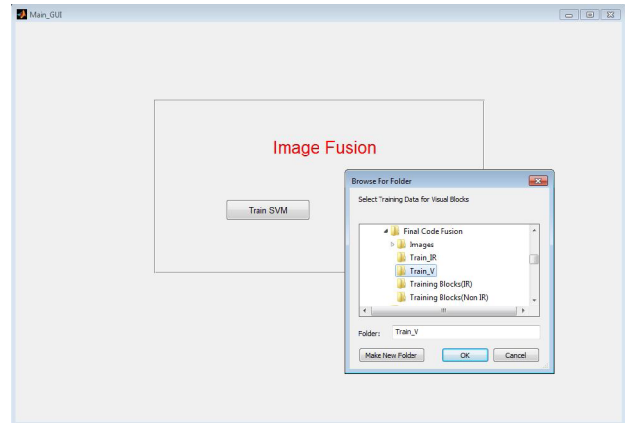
Main_GUI

Image Fusion

Train SVM

Browse For Folder

Select Training Data for Visual Blocks

Final Code Fusion
Images
Train_IR
Train_V
Training Blocks(IR)
Training Blocks(Non IR)

Folder: Train_V

Make New Folder
OK
Cancel